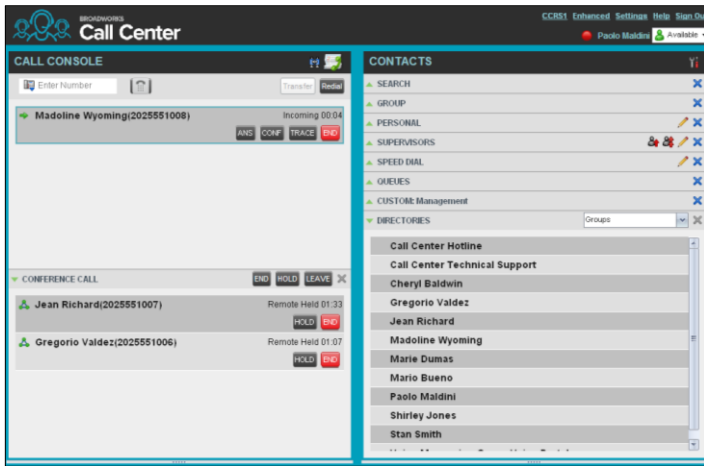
BROADWORKS
Call Center

CCRS1 Enhanced Settings Help Sign Ou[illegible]

Paolo Maldini Available

CALL CONSOLE

Enter Number

Transfer Redial

Madoline Wyoming(2025551008)

Incoming 00:04

ANS CONF TRACE END

CONFERENCE CALL

END HOLD LEAVE

Jean Richard(2025551007)

Remote Held 01:33

HOLD END

Gregorio Valdez(2025551006)

Remote Held 01:07

HOLD END

CONTACTS

SEARCH

GROUP

PERSONAL

SUPERVISORS

SPEED DIAL

QUEUES

CUSTOM: Management

DIRECTORIES

Groups

Call Center Hotline

Call Center Technical Support

Cheryl Baldwin

Gregorio Valdez

Jean Richard

Madoline Wyoming

Marie Dumas

Mario Bueno

Paolo Maldini

Shirley Jones

Stan Smith

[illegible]